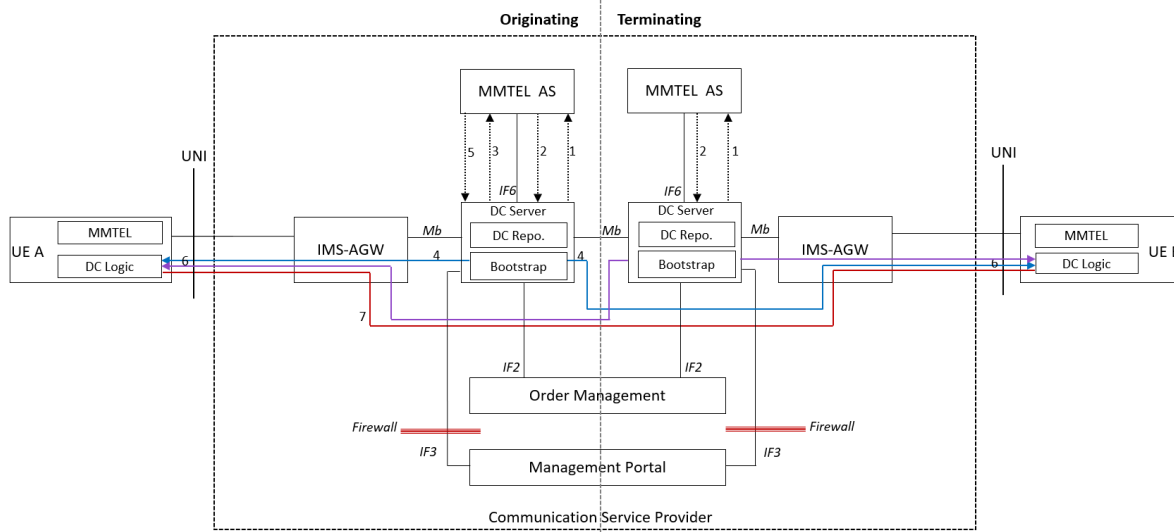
Originating

Terminating

MMTEL AS

MMTEL AS

5

3

2

1

2

1

UNI

UNI

IF6

IF6

UE A

MMTEL

DC Logic

IMS-AGW

Mb

DC Server

DC Repo.

Bootstrap

Mb

DC Server

DC Repo.

Bootstrap

Mb

IMS-AGW

MMTEL

DC Logic

UE B

6

4

4

6

7

IF2

IF2

Order Management

Firewall

Firewall

IF3

IF3

Management Portal

Communication Service Provider